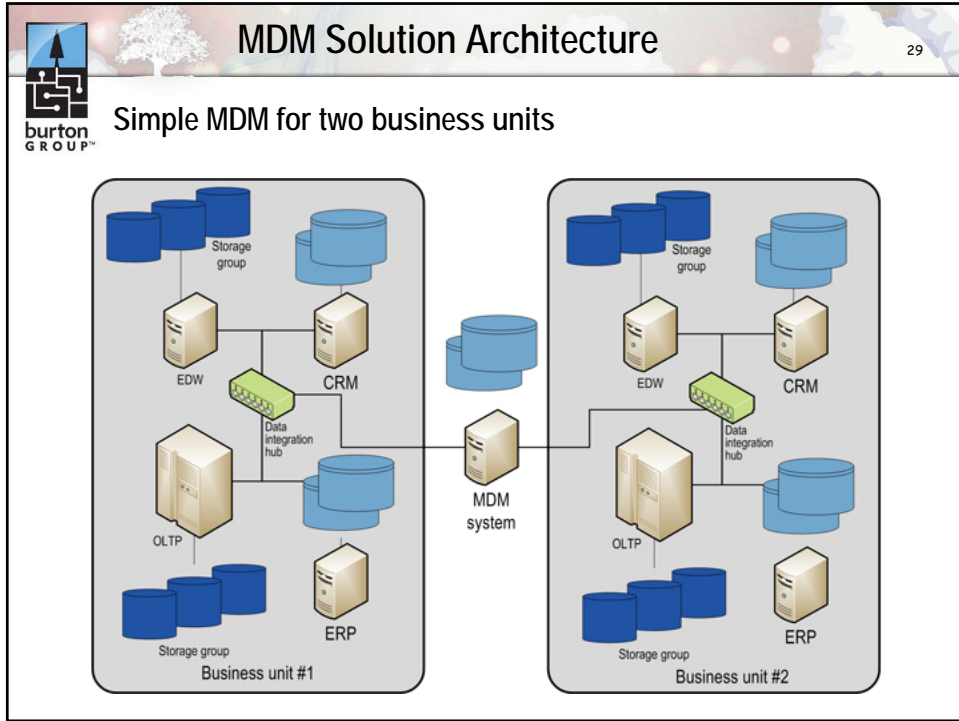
burton GROUP™

MDM Solution Architecture

29

Simple MDM for two business units

Storage group

EDW

CRM

Data integration hub

OLTP

ERP

Storage group

Business unit #1

MDM system

Storage group

EDW

CRM

Data integration hub

OLTP

ERP

Storage group

Business unit #2